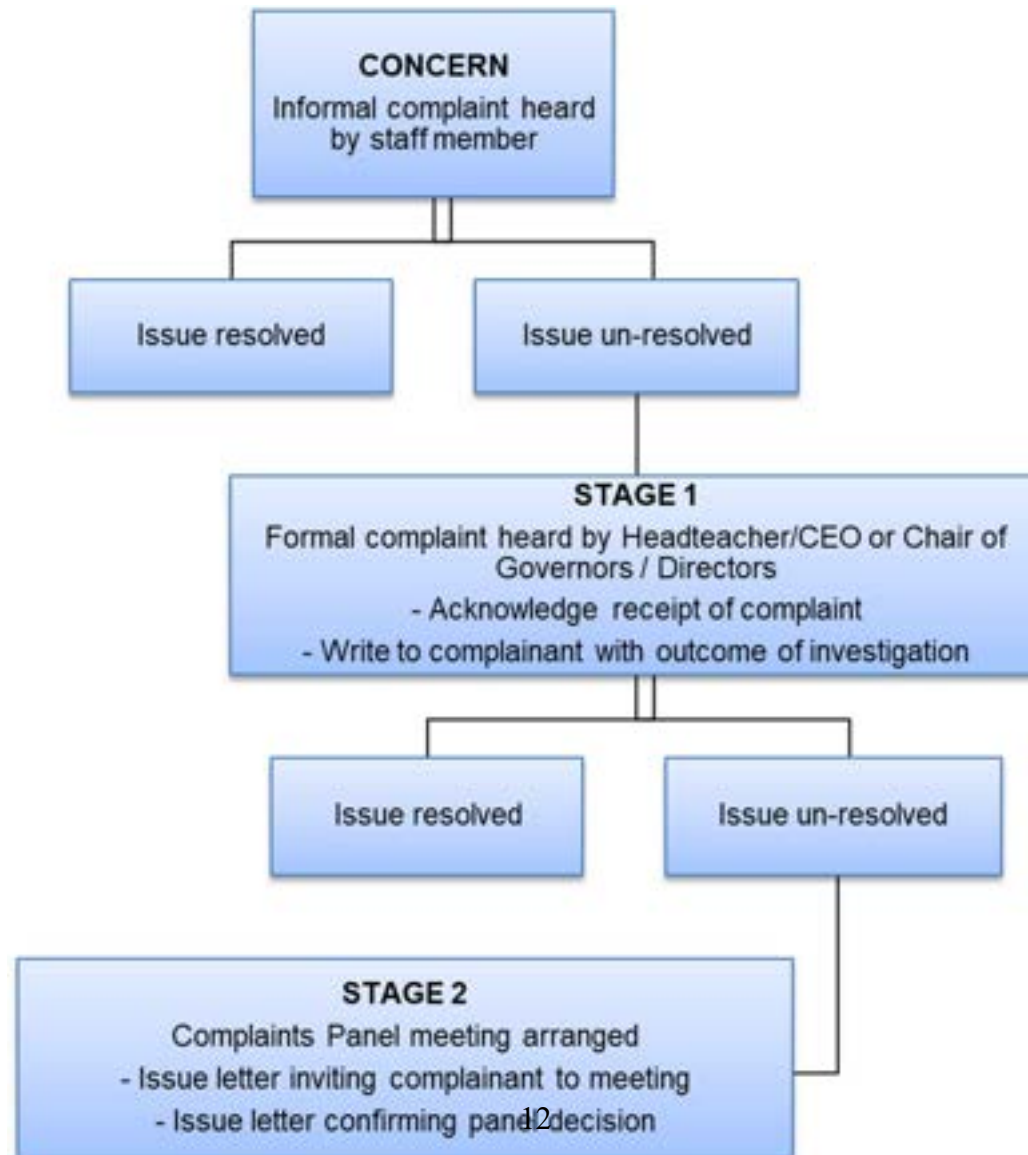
CONCERN
Informal complaint heard by staff member

Issue resolved

Issue un-resolved

STAGE 1
Formal complaint heard by Headteacher/CEO or Chair of Governors / Directors
- Acknowledge receipt of complaint
- Write to complainant with outcome of investigation

Issue resolved

Issue un-resolved

STAGE 2
Complaints Panel meeting arranged
- Issue letter inviting complainant to meeting
- Issue letter confirming panel decision

12